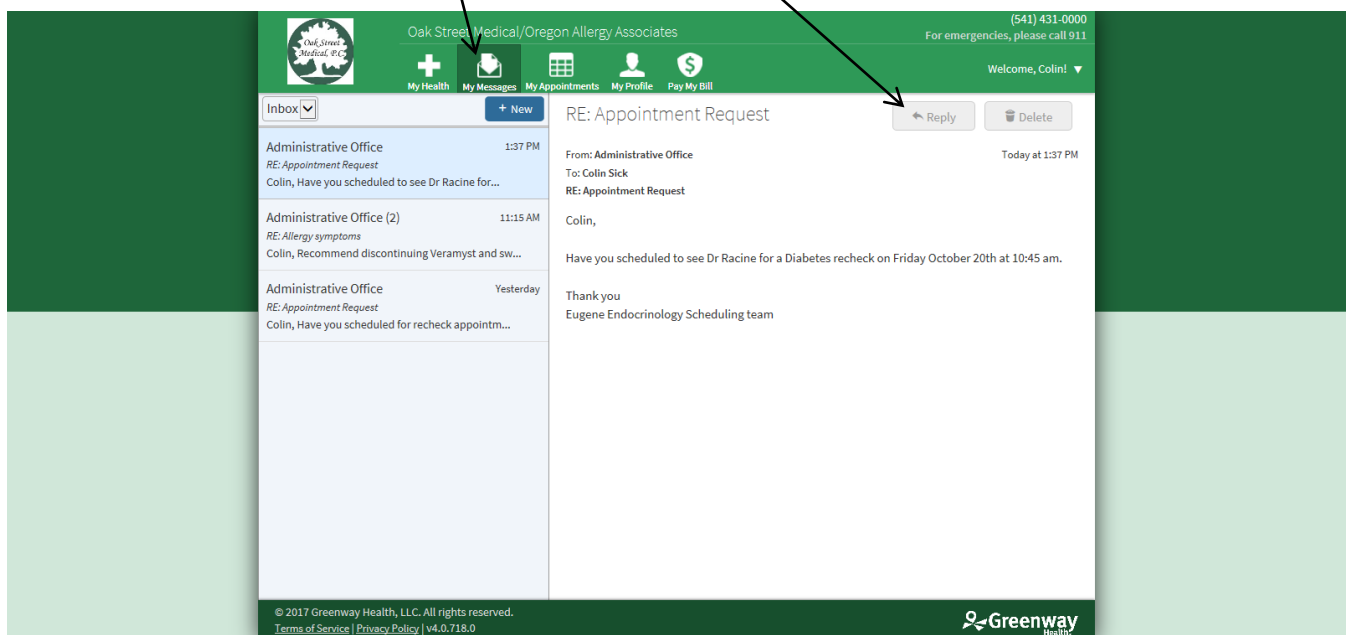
Oak Street Medical, P.C.

Oak Street Medical/Oregon Allergy Associates

(541) 431-0000
For emergencies, please call 911

My Health My Messages My Appointments My Profile Pay My Bill

Welcome, Colin! ▼

Inbox

+ New

Administrative Office 1:37 PM
RE: Appointment Request
Colin, Have you scheduled to see Dr Racine for...

Administrative Office (2) 11:15 AM
RE: Allergy symptoms
Colin, Recommend discontinuing Veramyst and sw...

Administrative Office Yesterday
RE: Appointment Request
Colin, Have you scheduled for recheck appointm...

RE: Appointment Request

Reply Delete

From: Administrative Office
To: Colin Sick
RE: Appointment Request

Today at 1:37 PM

Colin,

Have you scheduled to see Dr Racine for a Diabetes recheck on Friday October 20th at 10:45 am.

Thank you
Eugene Endocrinology Scheduling team

© 2017 Greenway Health, LLC. All rights reserved.
Terms of Service | Privacy Policy | v4.0.718.0

Greenway Health